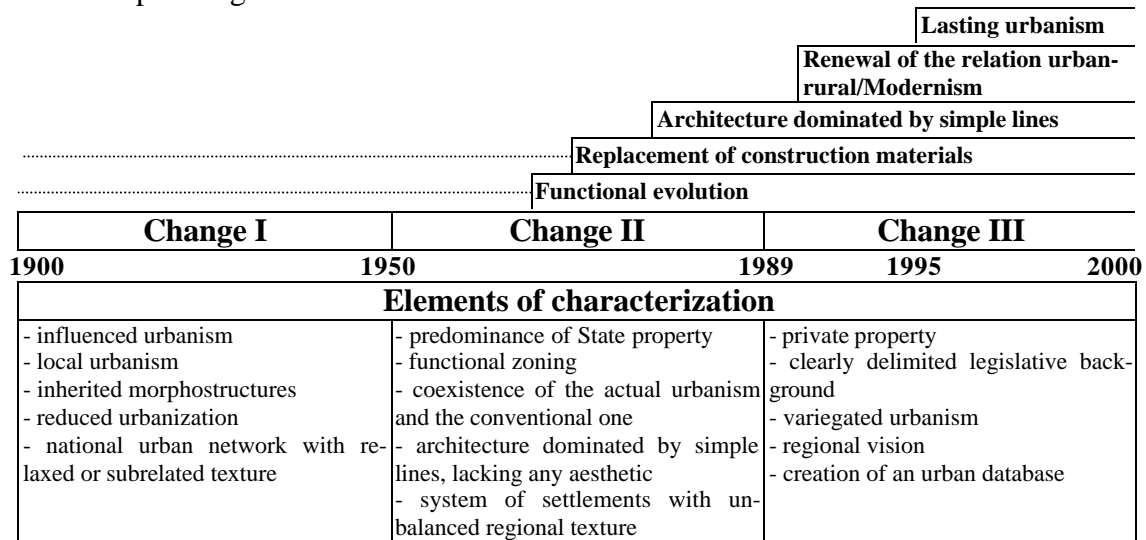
Lasting urbanism

Renewal of the relation urban-rural/Modernism

Architecture dominated by simple lines

Replacement of construction materials

Functional evolution

| Change I | Change II | Change III |
|---|---|---|

1900 1950 1989 1995 2000

| Elements of characterization | | |
|---|---|---|
| - influenced urbanism<br>- local urbanism<br>- inherited morphostructures<br>- reduced urbanization<br>- national urban network with relaxed or subrelated texture | - predominance of State property<br>- functional zoning<br>- coexistence of the actual urbanism and the conventional one<br>- architecture dominated by simple lines, lacking any aesthetic<br>- system of settlements with unbalanced regional texture | - private property<br>- clearly delimited legislative background<br>- variegated urbanism<br>- regional vision<br>- creation of an urban database |